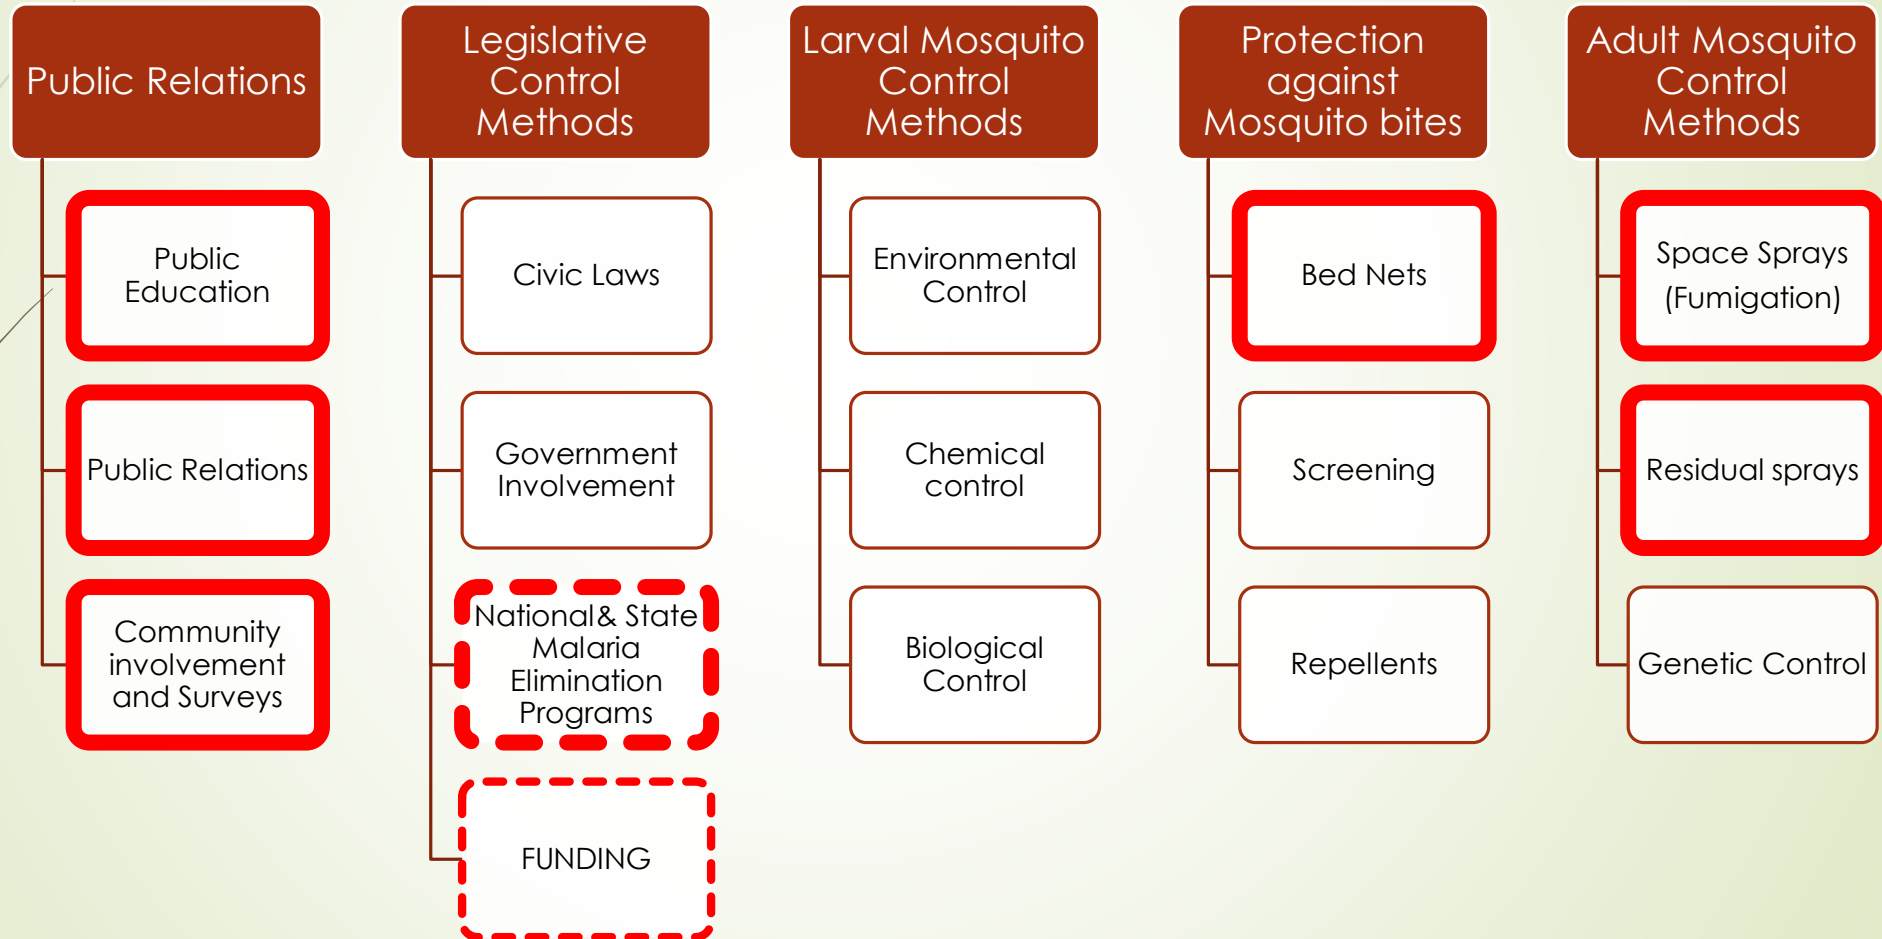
Public Relations

Public Education

Public Relations

Community involvement and Surveys

Legislative Control Methods

Civic Laws

Government Involvement

National& State Malaria Elimination Programs

FUNDING

Larval Mosquito Control Methods

Environmental Control

Chemical control

Biological Control

Protection against Mosquito bites

Bed Nets

Screening

Repellents

Adult Mosquito Control Methods

Space Sprays (Fumigation)

Residual sprays

Genetic Control